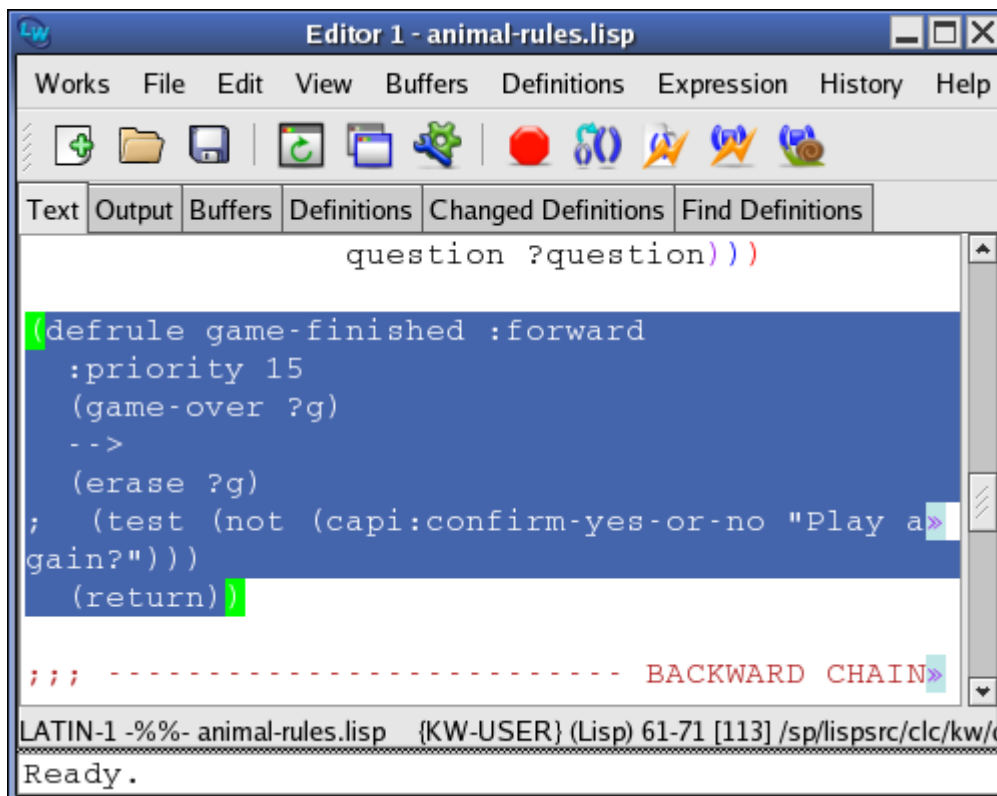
Editor 1 - animal-rules.lisp

Works File Edit View Buffers Definitions Expression History Help

Text Output Buffers Definitions Changed Definitions Find Definitions

question ?question)))

(defrule game-finished :forward
  :priority 15
  (game-over ?g)
  -->
  (erase ?g)
;  (test (not (capi:confirm-yes-or-no "Play a»
gain?")))
  (return))

;;; ------------------------ BACKWARD CHAIN»

LATIN-1 -%%- animal-rules.lisp {KW-USER} (Lisp) 61-71 [113] /sp/lispsrc/clc/kw/

Ready.